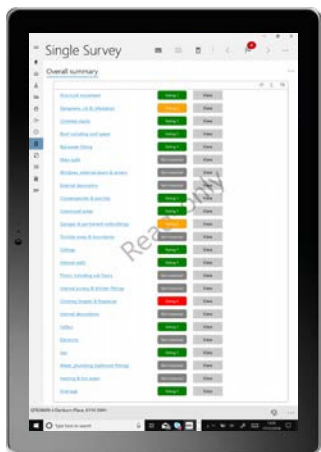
Single Survey

Overall summary

Structural movement
Dampness, rot & infestation
Chimney stacks
Roof including roof space
Rainwater fittings
Main walls
Windows, external doors & joinery
External decorations
Conservatories & porches
Communal areas
Garages & permanent outbuildings
Outside areas & boundaries
Ceilings
Internal walls
Floors including sub floors
Internal joinery & kitchen fittings
Chimney breasts & fireplaces
Internal decorations
Cellars
Electricity
Gas
Water, plumbing, bathroom fittings
Heating & hot water
Drainage

Ready

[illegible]

Type here to search